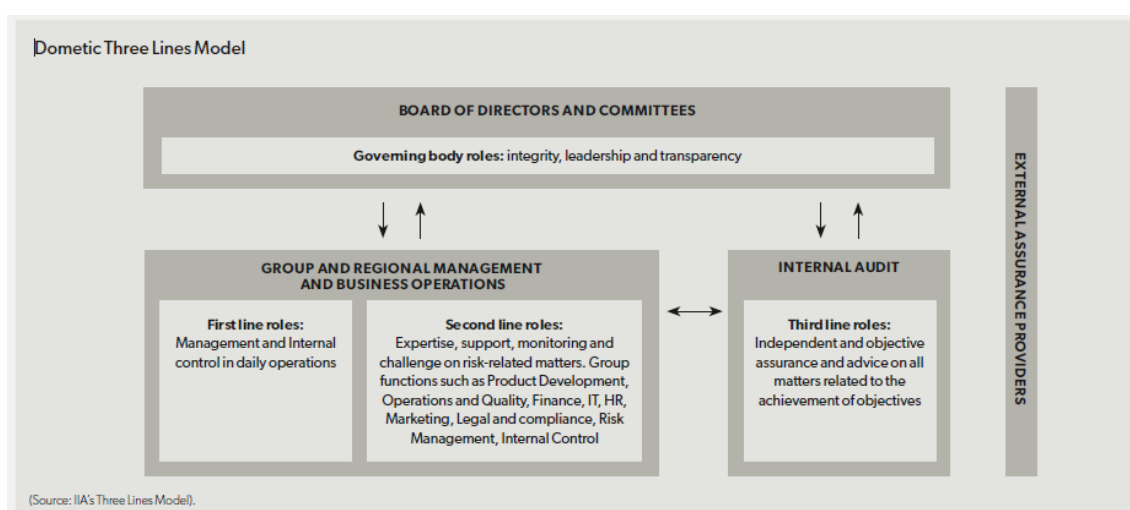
Dometic Three Lines Model

BOARD OF DIRECTORS AND COMMITTEES

Governing body roles: integrity, leadership and transparency

EXTERNAL ASSURANCE PROVIDERS

GROUP AND REGIONAL MANAGEMENT AND BUSINESS OPERATIONS

First line roles: Management and Internal control in daily operations

Second line roles: Expertise, support, monitoring and challenge on risk-related matters. Group functions such as Product Development, Operations and Quality, Finance, IT, HR, Marketing, Legal and compliance, Risk Management, Internal Control

INTERNAL AUDIT

Third line roles: Independent and objective assurance and advice on all matters related to the achievement of objectives

(Source: IIA's Three Lines Model).